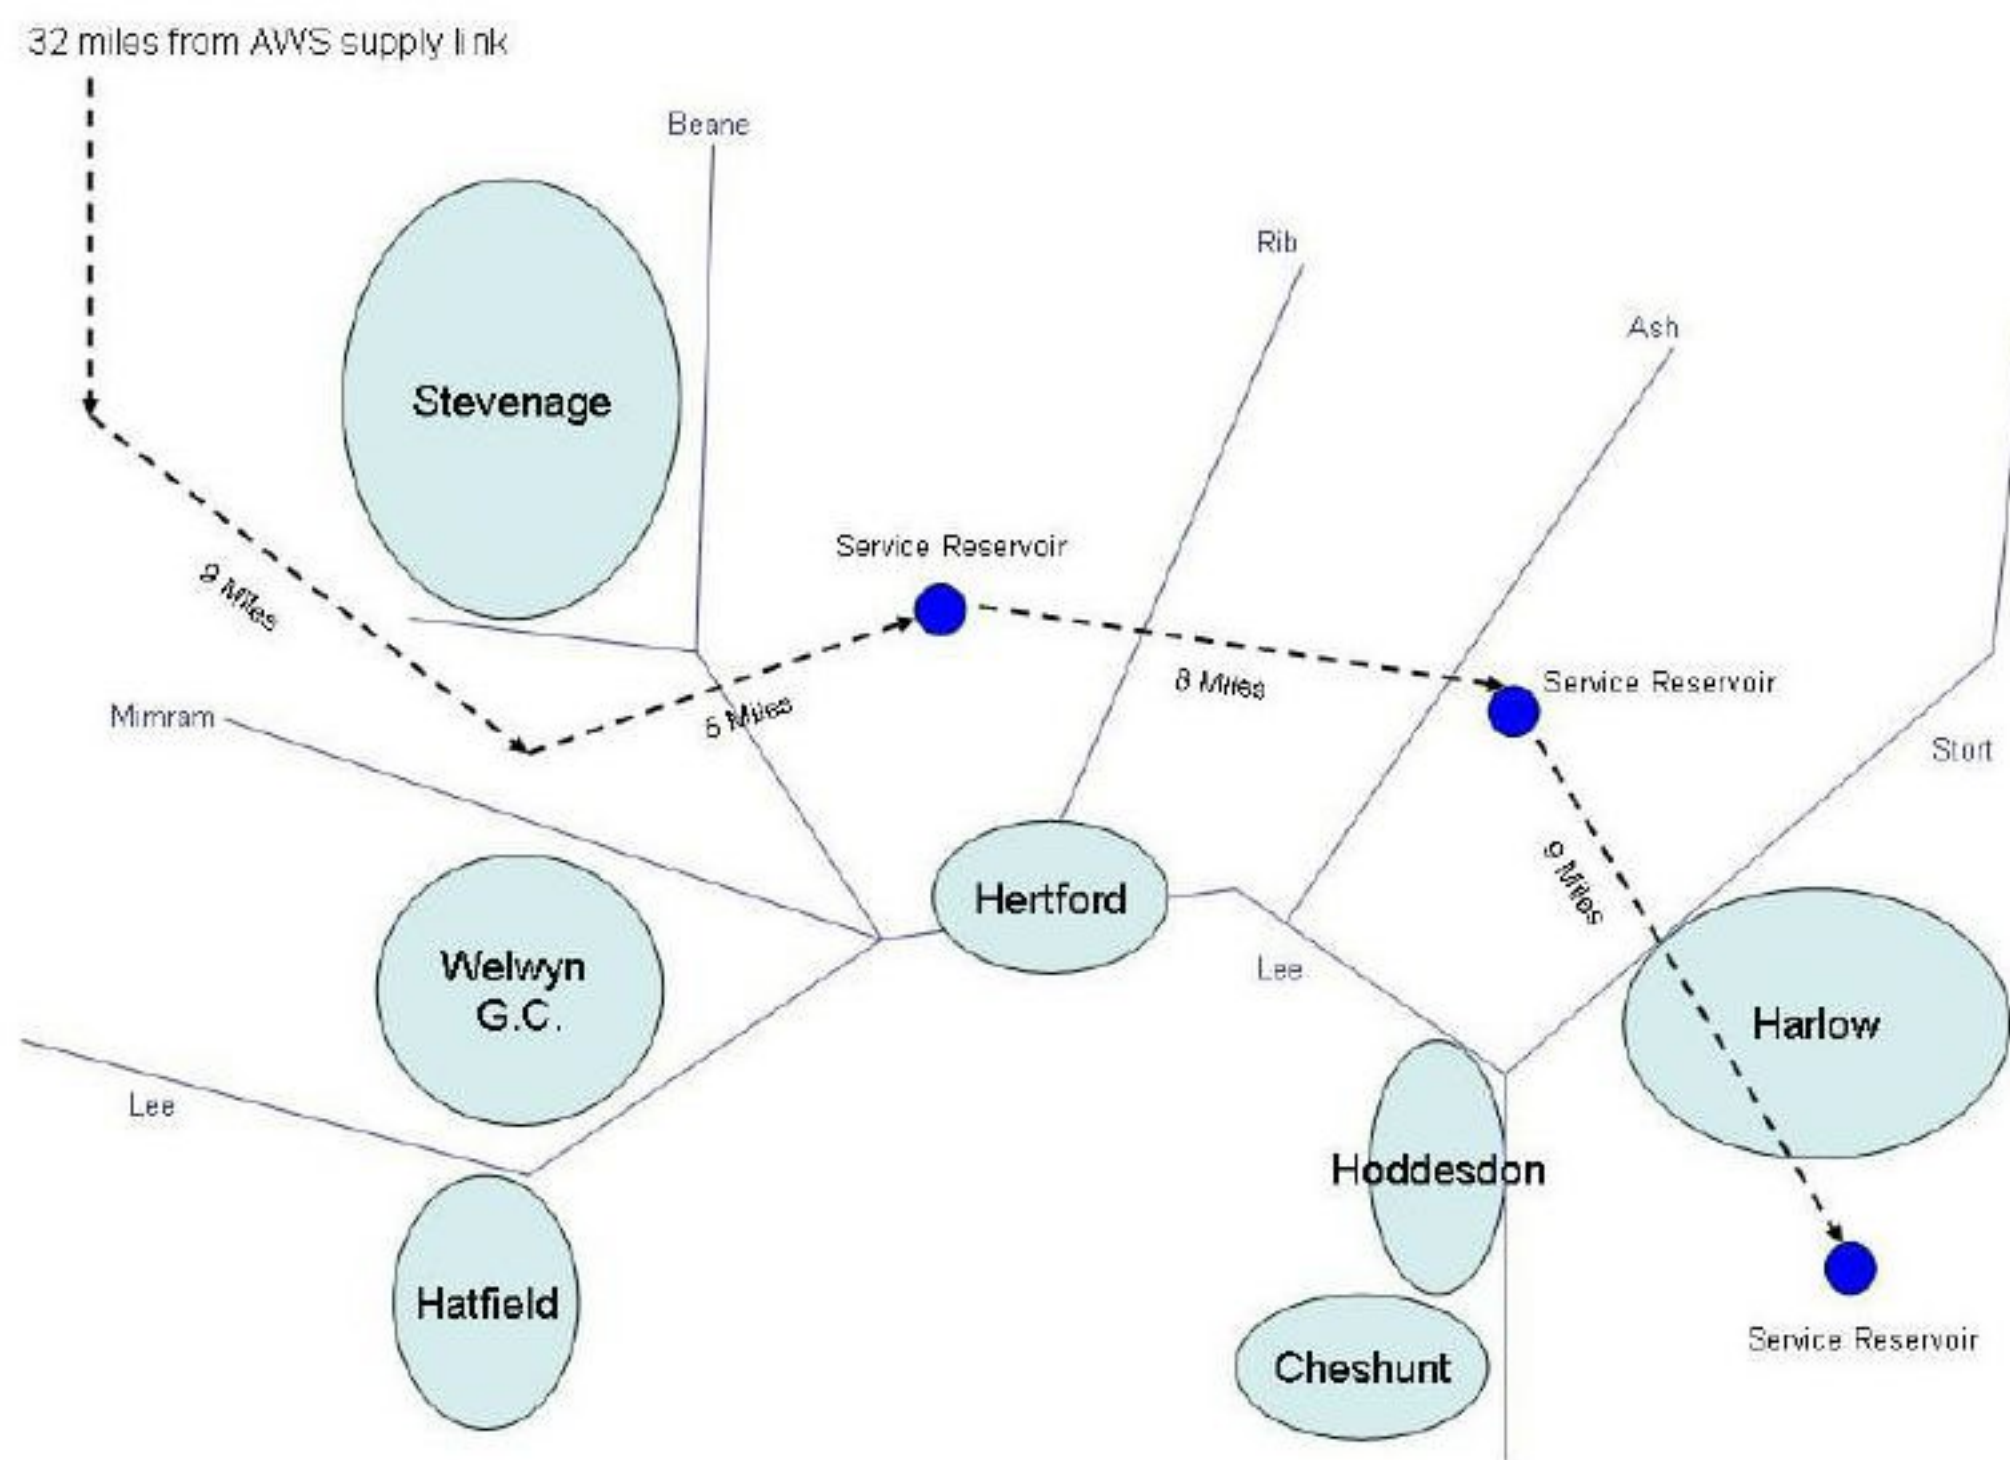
32 miles from AWS supply link

Beane

Rib

Ash

Stevenage

Service Reservoir

9 Miles

8 Miles

Service Reservoir

Mimram

5 Miles

Stort

9 Miles

Hertford

Welwyn G.C.

Lee

Harlow

Lee

Hoddesdon

Hatfield

Cheshunt

Service Reservoir